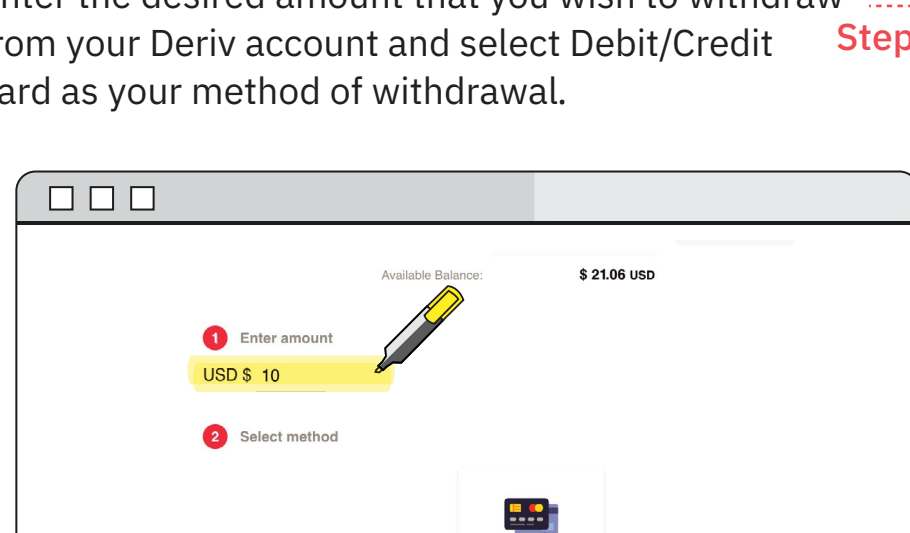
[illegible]nter the desired amount that you wish to withdraw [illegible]rom your Deriv account and select Debit/Credit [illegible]ard as your method of withdrawal.

Step

Available Balance: $ 21.06 USD

1 Enter amount

USD $ 10

2 Select method